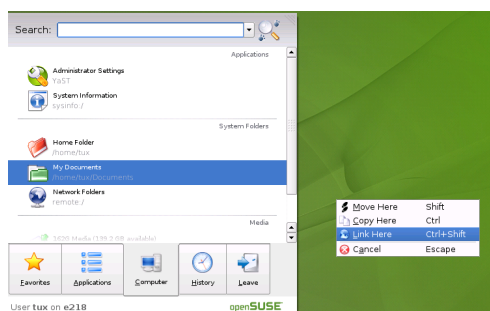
Search:

Applications

Administrator Settings
YaST

System Information
sysinfo:/

System Folders

Home Folder
/home/tux

My Documents
/home/tux/Documents

Network Folders
remote:/

Media

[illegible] Media ([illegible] available)

Favorites

Applications

Computer

History

Leave

User tux on e218

openSUSE

Move Here Shift
Copy Here Ctrl
Link Here Ctrl+Shift
Cancel Escape